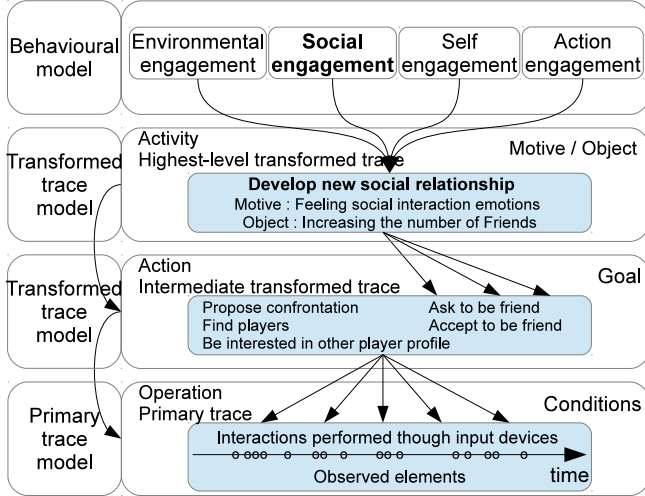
Behavioural model

Environmental engagement

**Social engagement**

Self engagement

Action engagement

Transformed trace model

Activity
Highest-level transformed trace

Motive / Object

**Develop new social relationship**
Motive : Feeling social interaction emotions
Object : Increasing the number of Friends

Transformed trace model

Action
Intermediate transformed trace

Goal

Propose confrontation
Find players
Be interested in other player profile

Ask to be friend
Accept to be friend

Primary trace model

Operation
Primary trace

Conditions

Interactions performed though input devices

Observed elements

time